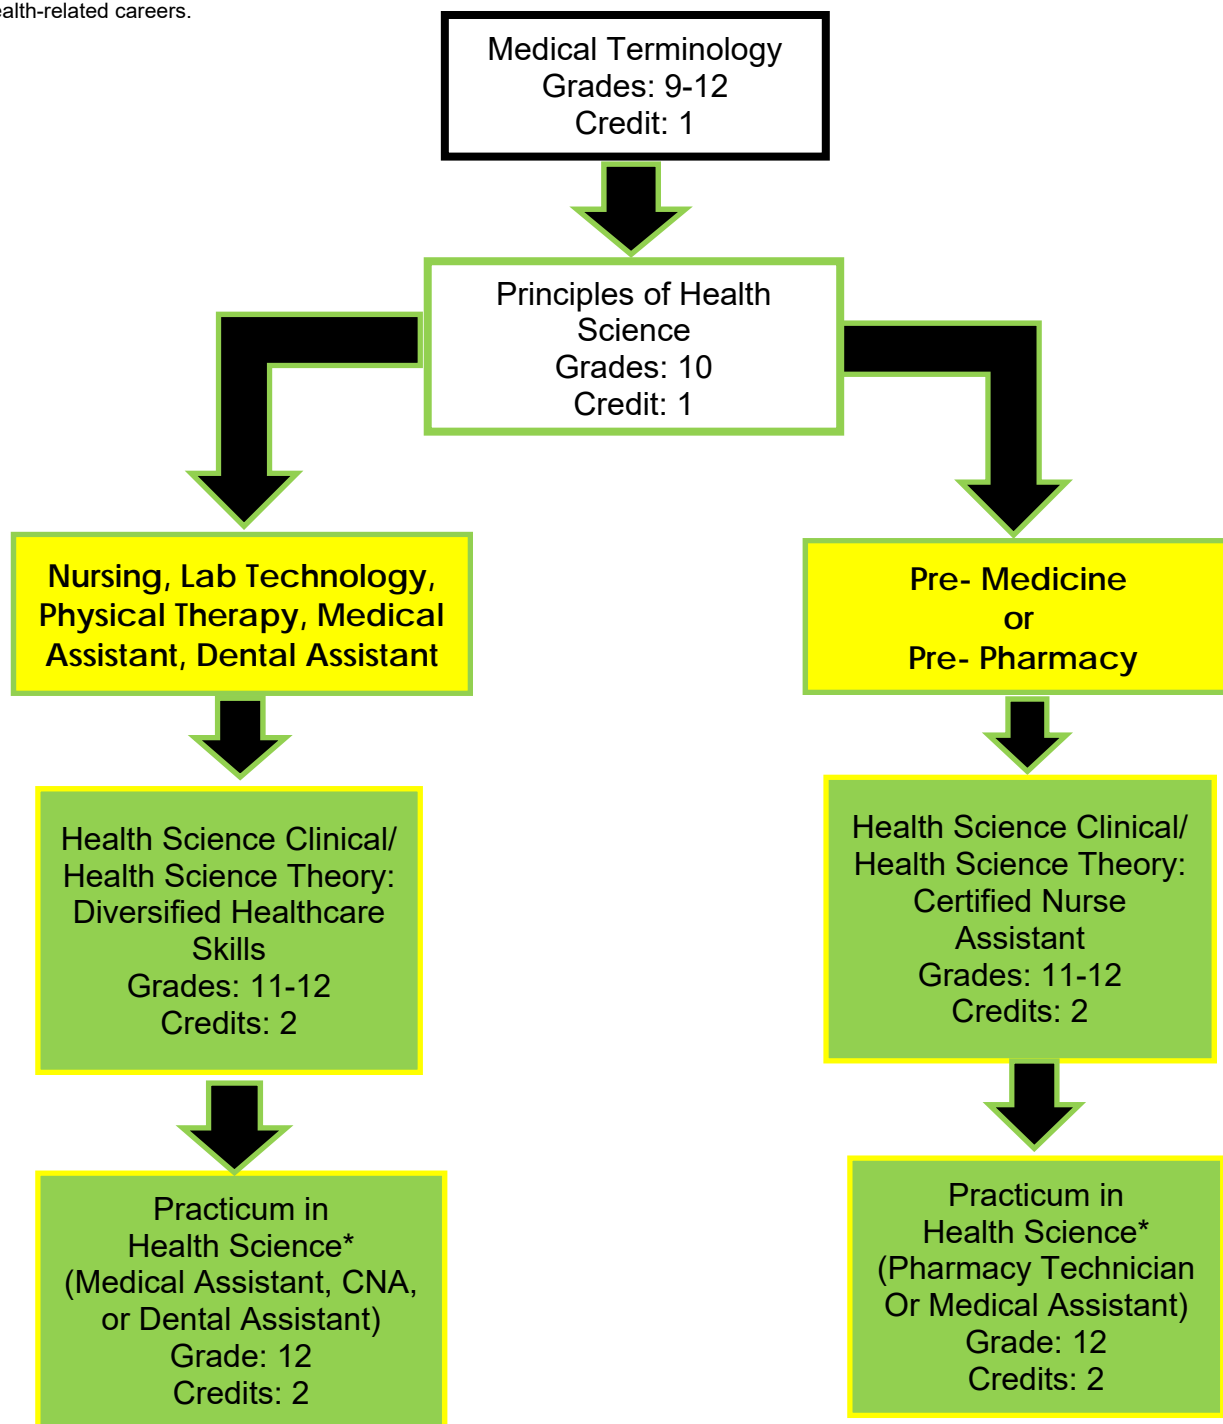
alth-related careers.

Medical Terminology
Grades: 9-12
Credit: 1

Principles of Health Science
Grades: 10
Credit: 1

Nursing, Lab Technology, Physical Therapy, Medical Assistant, Dental Assistant

Health Science Clinical/ Health Science Theory: Diversified Healthcare Skills
Grades: 11-12
Credits: 2

Practicum in Health Science*
(Medical Assistant, CNA, or Dental Assistant)
Grade: 12
Credits: 2

Pre- Medicine
or
Pre- Pharmacy

Health Science Clinical/ Health Science Theory: Certified Nurse Assistant
Grades: 11-12
Credits: 2

Practicum in Health Science*
(Pharmacy Technician Or Medical Assistant)
Grade: 12
Credits: 2